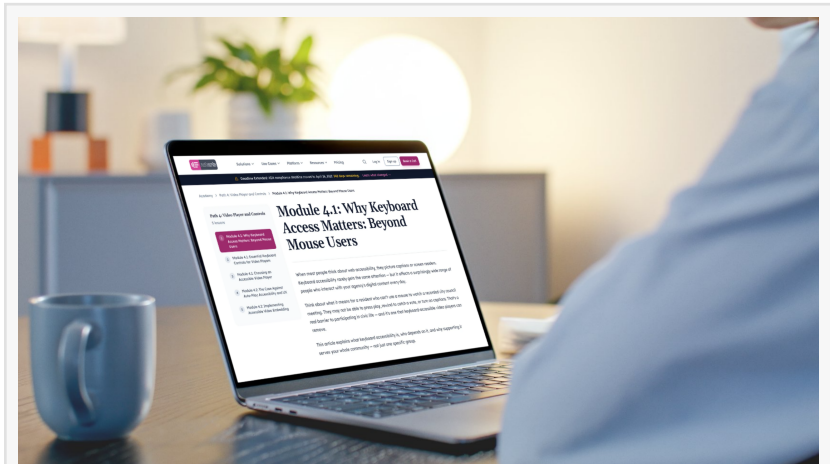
Solutions Use Cases Platform Resources Pricing Log in Sign up

Module 4.1: Why Keyboard Access Matters: Beyond Mouse Users

Path 4: Video Player and Controls

Module 4.1: Why Keyboard Access Matters: Beyond Mouse Users

Module 4.2: Essential Keyboard Controls for Video Players

Module 4.3: Choosing an Accessible Video Player

Module 4.4: The Case Against Auto-Play: Accessibility and UX

Module 4.5: Implementing Accessible Video Embedding

When most people think about web accessibility, they picture captions or screen readers. Keyboard accessibility rarely gets the same attention — but it affects a surprisingly wide range of people who interact with your agency's digital content every day.

Think about what it means for a resident who can't use a mouse to watch a recorded city council meeting. They may not be able to press play, rewind to catch a vote, or turn on captions. That's a real barrier to participating in civic life — and it's one that keyboard-accessible video players can remove.

This article explains what keyboard accessibility is, who depends on it, and why supporting it serves your whole community — not just one specific group.